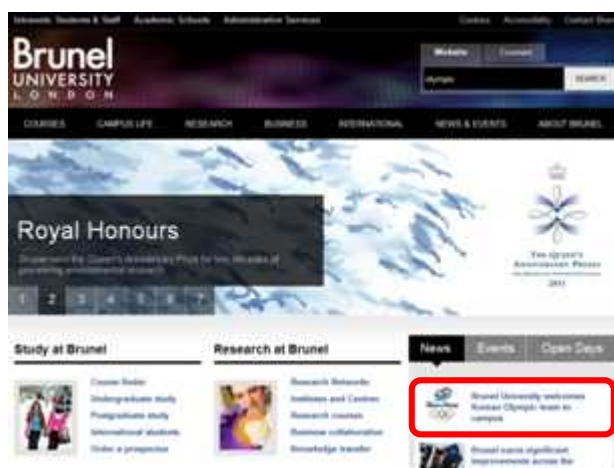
University Students & Staff   Academic Schools   Administrative Services   Cookies   Accessibility   Contact Brunel

Brunel UNIVERSITY LONDON

Website   Courses

olympic   SEARCH

COURSES   CAMPUS LIFE   RESEARCH   BUSINESS   INTERNATIONAL   NEWS & EVENTS   ABOUT BRUNEL

Royal Honours

Brunel won the Queen's Anniversary Prize for two decades of pioneering environmental research

1 2 3 4 5 6 7

THE QUEEN'S ANNIVERSARY PRIZES 2011

Study at Brunel

Course finder
Undergraduate study
Postgraduate study
International students
Order a prospectus

Research at Brunel

Research Networks
Institutes and Centres
Research courses
Business collaboration
Knowledge transfer

News   Events   Open Days

Brunel University welcomes Korean Olympic team to campus

Brunel earns significant improvements across the